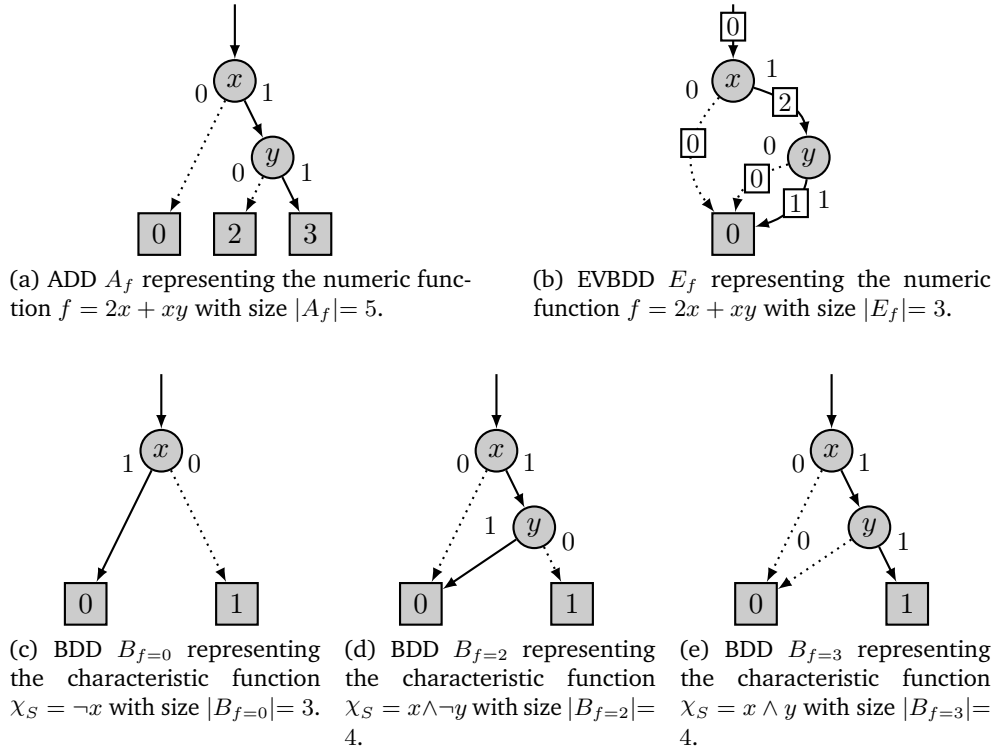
$x$
0
1
$y$
0
1
0
2
3

(a) ADD $A_f$ representing the numeric function $f = 2x + xy$ with size $|A_f| = 5$.

0
$x$
1
0
2
0
0
$y$
0
1
1
0

(b) EVBDD $E_f$ representing the numeric function $f = 2x + xy$ with size $|E_f| = 3$.

1
$x$
0
0
1

(c) BDD $B_{f=0}$ representing the characteristic function $\chi_S = \neg x$ with size $|B_{f=0}| = 3$.

0
$x$
1
1
$y$
0
0
1

(d) BDD $B_{f=2}$ representing the characteristic function $\chi_S = x \wedge \neg y$ with size $|B_{f=2}| = 4$.

0
$x$
1
0
$y$
1
0
1

(e) BDD $B_{f=3}$ representing the characteristic function $\chi_S = x \wedge y$ with size $|B_{f=3}| = 4$.